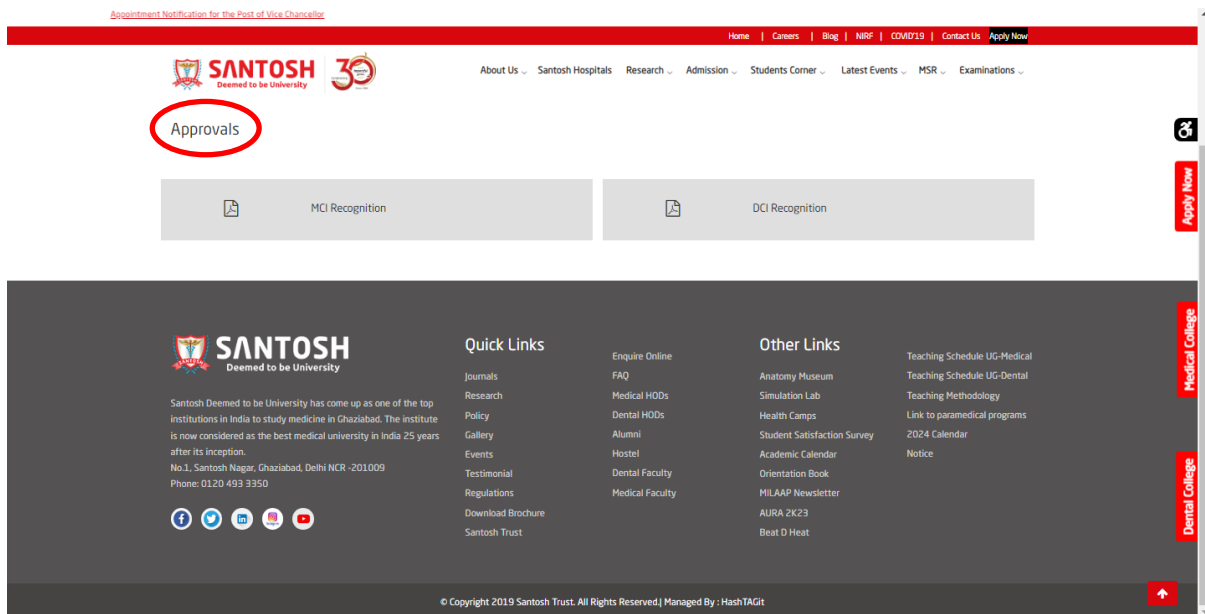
Appointment Notification for the Post of Vice Chancellor

Home | Careers | Blog | NIRF | COVID'19 | Contact Us Apply Now

SANTOSH
Deemed to be University

30

About Us Santosh Hospitals Research Admission Students Corner Latest Events MSR Examinations

Approvals

MCI Recognition

DCI Recognition

Apply Now

SANTOSH
Deemed to be University

Santosh Deemed to be University has come up as one of the top institutions in India to study medicine in Ghaziabad. The institute is now considered as the best medical university in India 25 years after its inception.
No.1, Santosh Nagar, Ghaziabad, Delhi NCR -201009
Phone: 0120 493 3350

Quick Links

Journals
Research
Policy
Gallery
Events
Testimonial
Regulations
Download Brochure
Santosh Trust

Enquire Online
FAQ
Medical HODs
Dental HODs
Alumni
Hostel
Dental Faculty
Medical Faculty

Other Links

Anatomy Museum
Simulation Lab
Health Camps
Student Satisfaction Survey
Academic Calendar
Orientation Book
MILAAP Newsletter
AURA 2K23
Beat D Heat

Teaching Schedule UG-Medical
Teaching Schedule UG-Dental
Teaching Methodology
Link to paramedical programs
2024 Calendar
Notice

Medical College

Dental College

© Copyright 2019 Santosh Trust. All Rights Reserved.| Managed By : HashTAGit